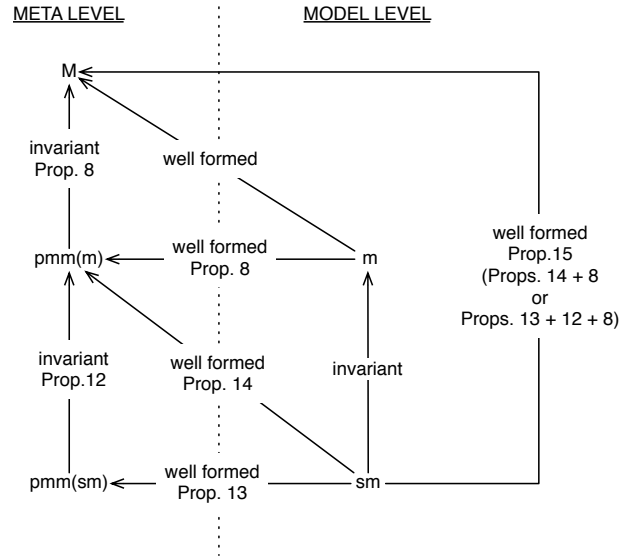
META LEVEL

MODEL LEVEL

M

invariant
Prop. 8

well formed

pmm(m)

well formed
Prop. 8

m

well formed
Prop.15
(Props. 14 + 8
or
Props. 13 + 12 + 8)

invariant
Prop.12

well formed
Prop. 14

invariant

pmm(sm)

well formed
Prop. 13

sm